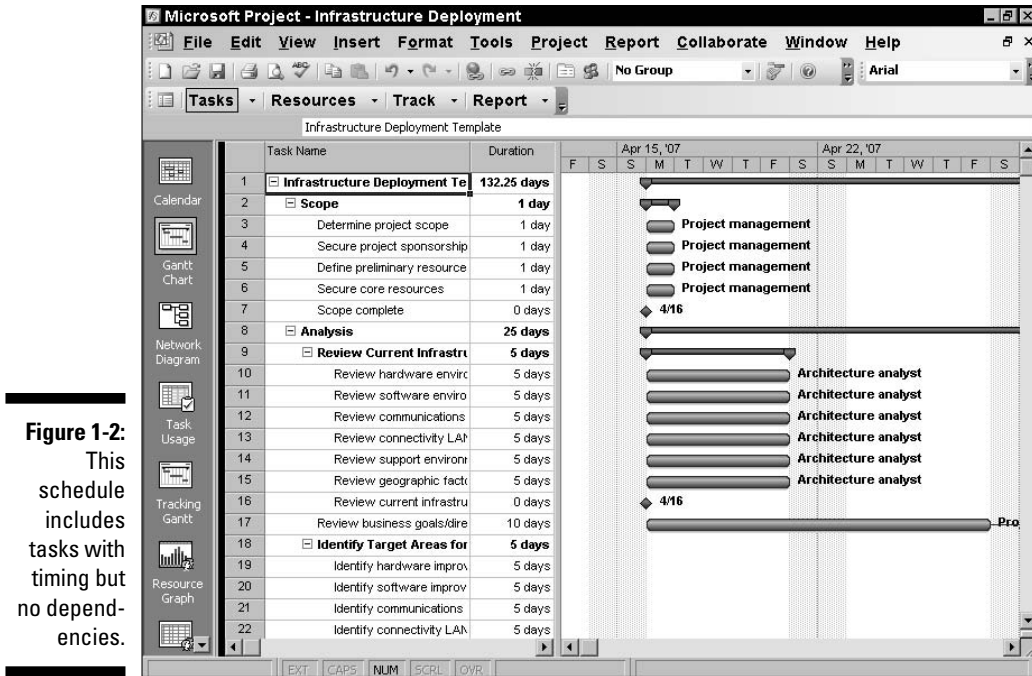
Figure 1-2: This schedule includes tasks with timing but no dependencies.

Microsoft Project - Infrastructure Deployment

File Edit View Insert Format Tools Project Report Collaborate Window Help

No Group Arial

Tasks Resources Track Report

Infrastructure Deployment Template

Calendar
Gantt Chart
Network Diagram
Task Usage
Tracking Gantt
Resource Graph

| | Task Name | Duration |
|---|---|---|
| 1 | Infrastructure Deployment Te | 132.25 days |
| 2 | Scope | 1 day |
| 3 | Determine project scope | 1 day |
| 4 | Secure project sponsorship | 1 day |
| 5 | Define preliminary resource | 1 day |
| 6 | Secure core resources | 1 day |
| 7 | Scope complete | 0 days |
| 8 | Analysis | 25 days |
| 9 | Review Current Infrastru | 5 days |
| 10 | Review hardware envirc | 5 days |
| 11 | Review software enviro | 5 days |
| 12 | Review communications | 5 days |
| 13 | Review connectivity LAN | 5 days |
| 14 | Review support environ | 5 days |
| 15 | Review geographic facto | 5 days |
| 16 | Review current infrastru | 0 days |
| 17 | Review business goals/dire | 10 days |
| 18 | Identify Target Areas for | 5 days |
| 19 | Identify hardware improv | 5 days |
| 20 | Identify software improv | 5 days |
| 21 | Identify communications | 5 days |
| 22 | Identify connectivity LAN | 5 days |

Apr 15, '07 Apr 22, '07
F S S M T W T F S S M T W T F S

Project management
Project management
Project management
Project management
4/16
Architecture analyst
Architecture analyst
Architecture analyst
Architecture analyst
Architecture analyst
Architecture analyst
4/16
Pro

EXT CAPS NUM SCRL OVR